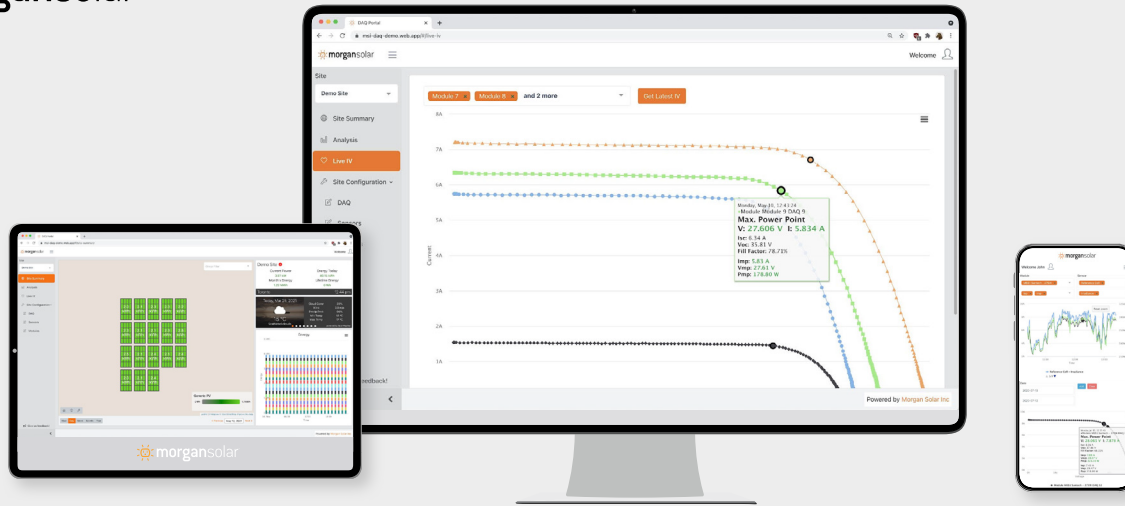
gansolar

DAQ Portal
msl-daq-demo.web.app/#/live-iv

morgansolar

Welcome

Site

Demo Site

Site Summary

Analysis

Live IV

Site Configuration

DAQ

Sensors

Module 7 × Module 8 × and 2 more

Get Latest IV

8A

7A

6A

5A

4A

3A

2A

1A

Current

Monday, May 25, 12:43:24
- Module Module 9 DAQ 9

Max. Power Point

V: 27.606 V I: 5.834 A

Isc: 6.14 A
Voc: 35.81 V
Fill Factor: 78.71%

Imp: 5.83 A
Vmp: 27.61 V
Pmp: 178.80 W

eedback!

Powered by Morgan Solar Inc

Demo Site

Today, May 25, 2021

Energy

morgansolar

morgansolar

Welcome John

Max. Power Point